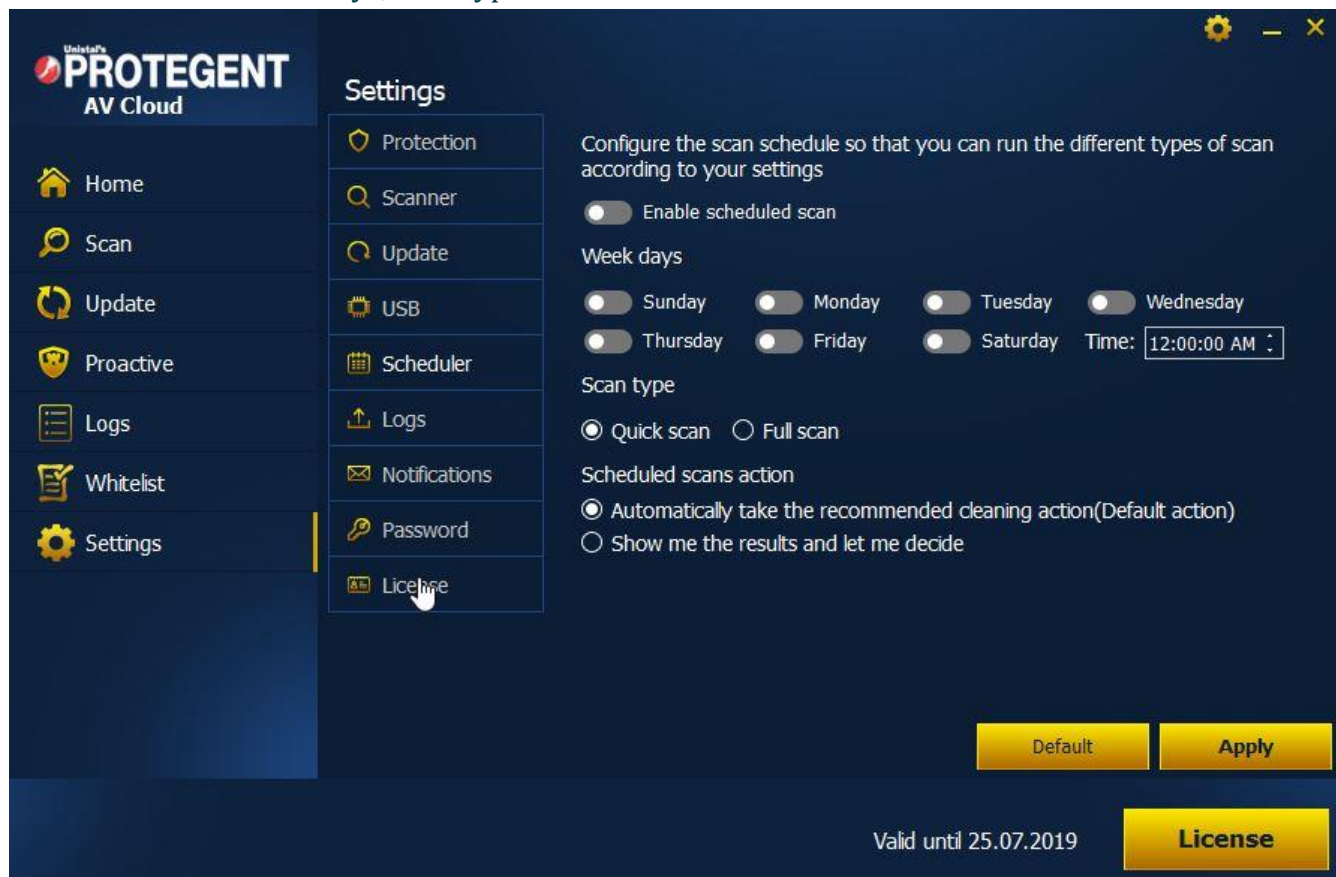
Unistal's
PROTEGENT
AV Cloud

Home
Scan
Update
Proactive
Logs
Whitelist
Settings

Settings
Protection
Scanner
Update
USB
Scheduler
Logs
Notifications
Password
License

Configure the scan schedule so that you can run the different types of scan according to your settings

Enable scheduled scan

Week days

Sunday Monday Tuesday Wednesday
Thursday Friday Saturday Time: 12:00:00 AM

Scan type

Quick scan Full scan

Scheduled scans action

Automatically take the recommended cleaning action(Default action)
Show me the results and let me decide

Default Apply

Valid until 25.07.2019 License